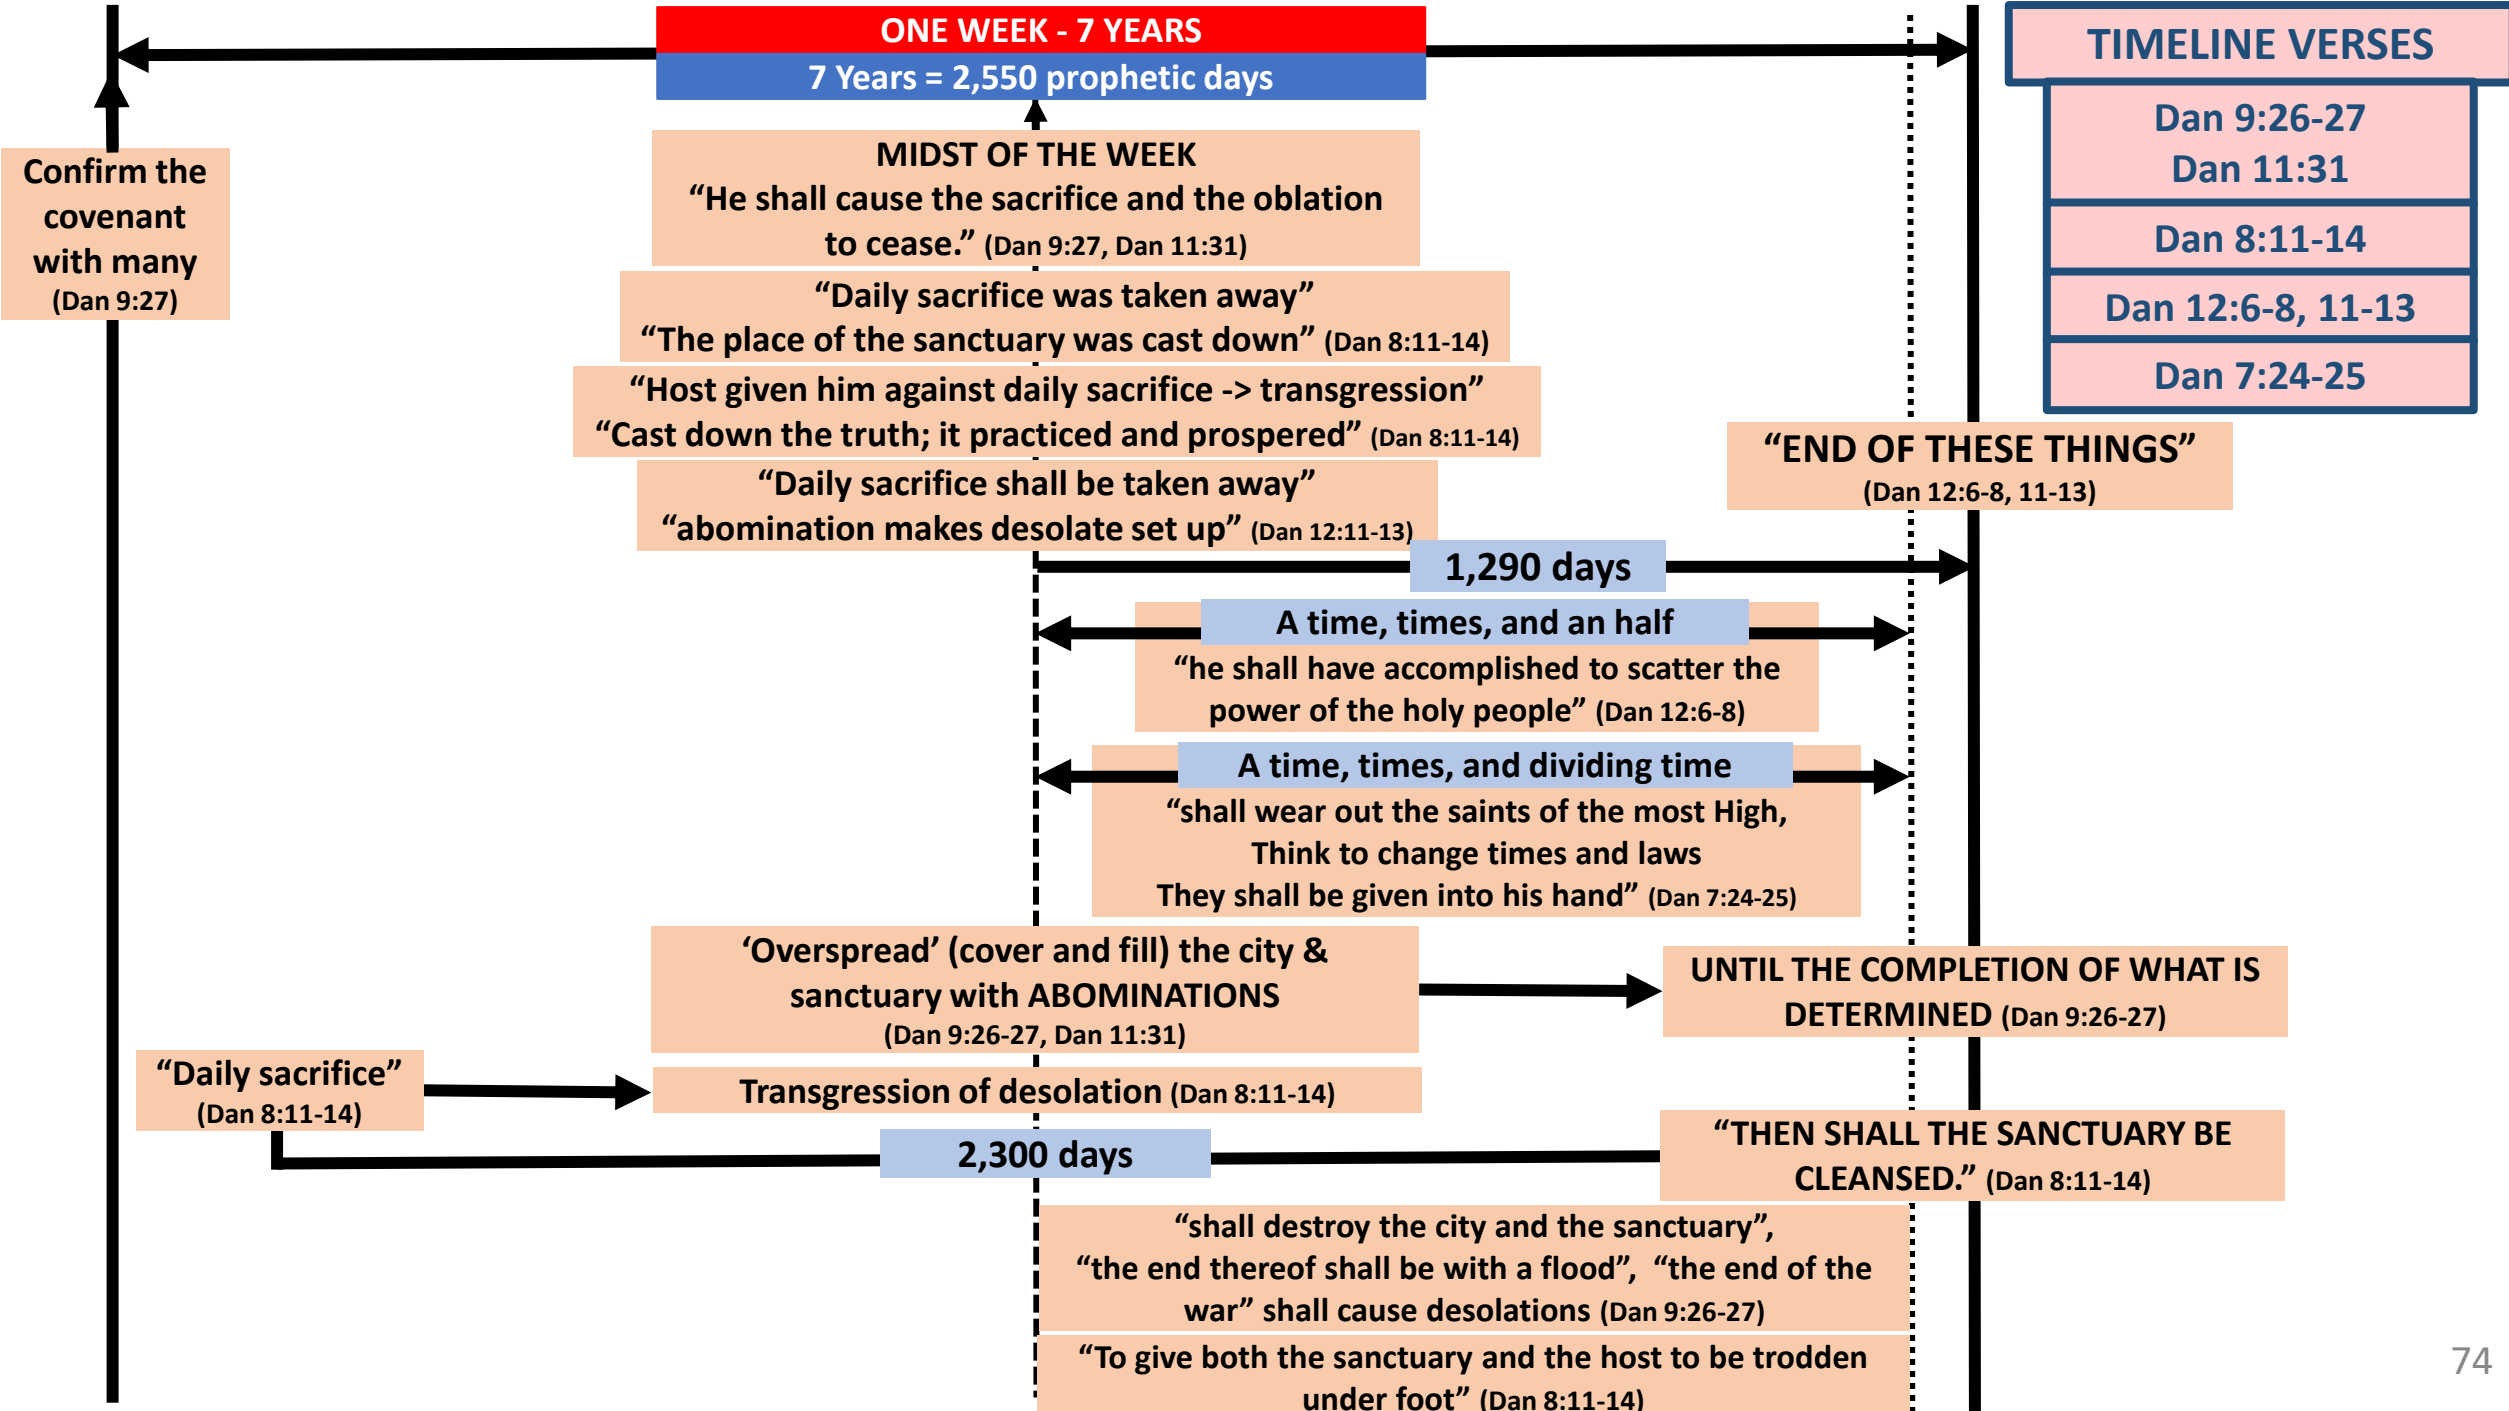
ONE WEEK - 7 YEARS
7 Years = 2,550 prophetic days

TIMELINE VERSES

Dan 9:26-27
Dan 11:31

Dan 8:11-14

Dan 12:6-8, 11-13

Dan 7:24-25

Confirm the covenant with many (Dan 9:27)

MIDST OF THE WEEK
“He shall cause the sacrifice and the oblation to cease.” (Dan 9:27, Dan 11:31)

“Daily sacrifice was taken away”
“The place of the sanctuary was cast down” (Dan 8:11-14)

“Host given him against daily sacrifice -> transgression”
“Cast down the truth; it practiced and prospered” (Dan 8:11-14)

“Daily sacrifice shall be taken away”
“abomination makes desolate set up” (Dan 12:11-13)

“END OF THESE THINGS”
(Dan 12:6-8, 11-13)

1,290 days

A time, times, and an half
“he shall have accomplished to scatter the power of the holy people” (Dan 12:6-8)

A time, times, and dividing time
“shall wear out the saints of the most High,
Think to change times and laws
They shall be given into his hand” (Dan 7:24-25)

‘Overspread’ (cover and fill) the city & sanctuary with ABOMINATIONS
(Dan 9:26-27, Dan 11:31)

UNTIL THE COMPLETION OF WHAT IS DETERMINED (Dan 9:26-27)

“Daily sacrifice”
(Dan 8:11-14)

Transgression of desolation (Dan 8:11-14)

2,300 days

“THEN SHALL THE SANCTUARY BE CLEANSED.” (Dan 8:11-14)

“shall destroy the city and the sanctuary”,
“the end thereof shall be with a flood”, “the end of the war” shall cause desolations (Dan 9:26-27)

“To give both the sanctuary and the host to be trodden under foot” (Dan 8:11-14)

74